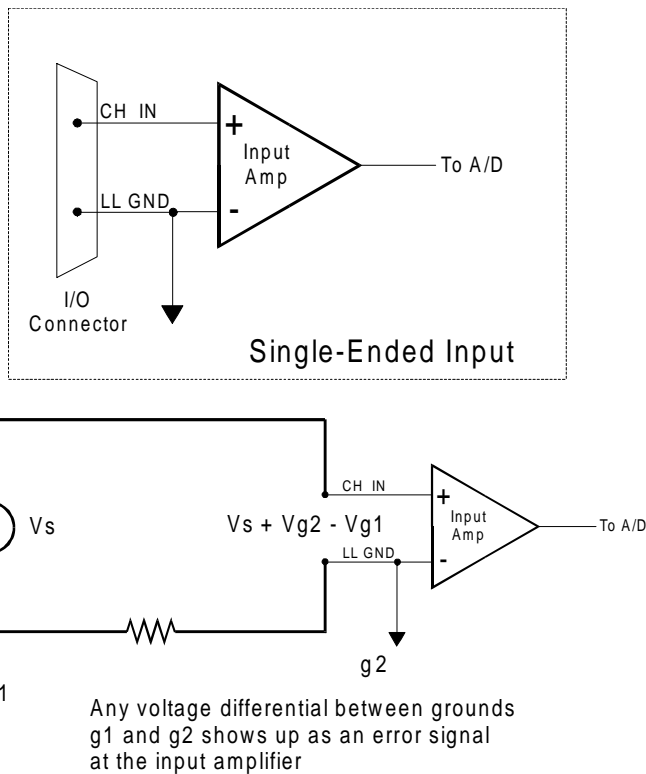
CH IN

+

Input Amp

-

To A/D

LL GND

I/O Connector

Single-Ended Input

Vs

CH IN

Vs + Vg2 - Vg1

+

Input Amp

-

To A/D

LL GND

g2

1

Any voltage differential between grounds g1 and g2 shows up as an error signal at the input amplifier